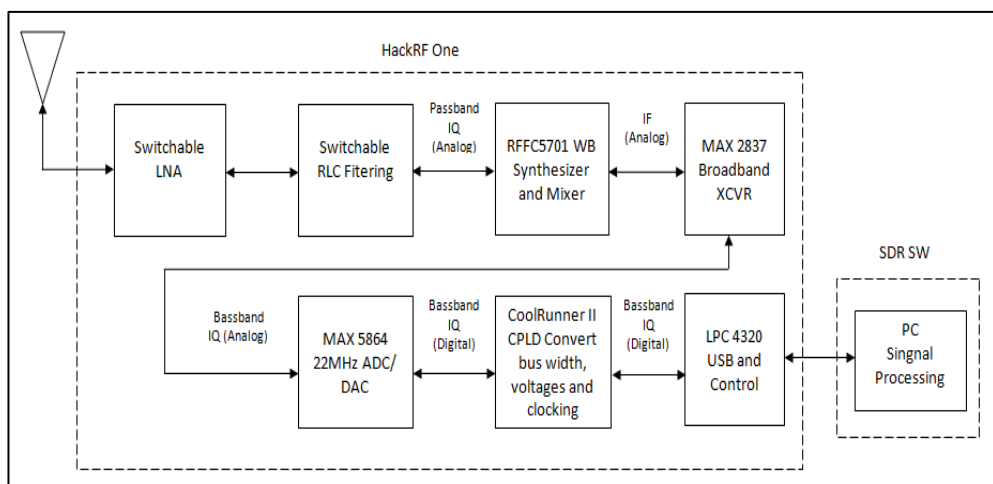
HackRF One

Switchable LNA

Switchable RLC Fitering

Passband IQ (Analog)

RFFC5701 WB Synthesizer and Mixer

IF (Analog)

MAX 2837 Broadband XCVR

SDR SW

Bassband IQ (Analog)

MAX 5864 22MHz ADC/ DAC

Bassband IQ (Digital)

CoolRunner II CPLD Convert bus width, voltages and clocking

Bassband IQ (Digital)

LPC 4320 USB and Control

PC Singnal Processing